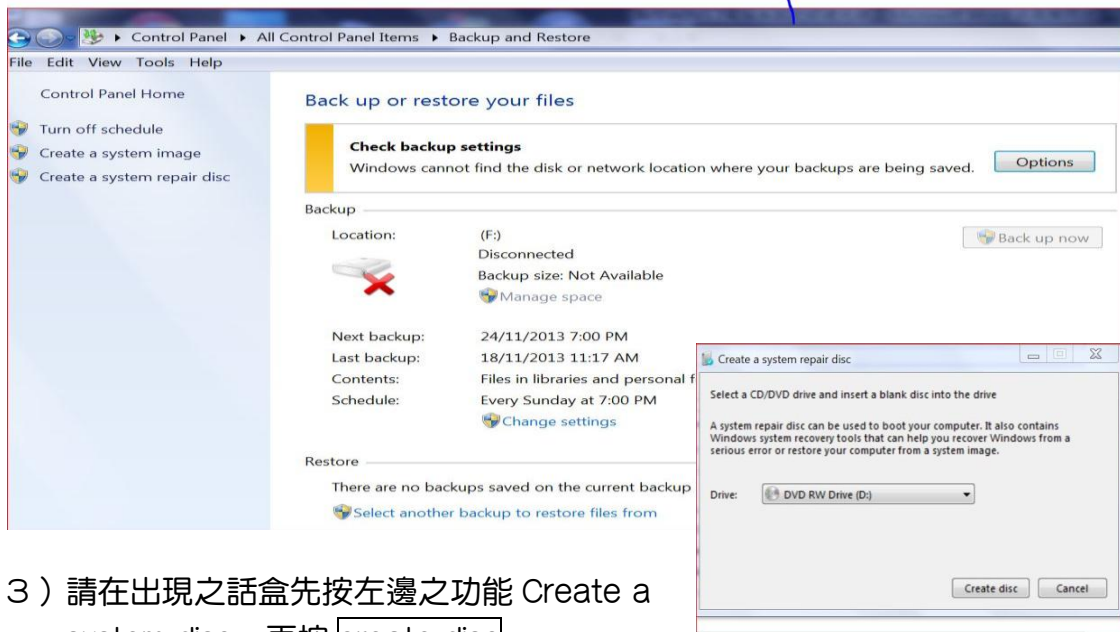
▸ Control Panel ▸ All Control Panel Items ▸ Backup and Restore

File Edit View Tools Help

Control Panel Home

Turn off schedule

Create a system image

Create a system repair disc

Back up or restore your files

Check backup settings

Windows cannot find the disk or network location where your backups are being saved.

Options

Backup

Location: (F:)

Disconnected

Backup size: Not Available

Manage space

Back up now

Next backup: 24/11/2013 7:00 PM

Last backup: 18/11/2013 11:17 AM

Contents: Files in libraries and personal f

Schedule: Every Sunday at 7:00 PM

Change settings

Restore

There are no backups saved on the current backup

Select another backup to restore files from

Create a system repair disc

Select a CD/DVD drive and insert a blank disc into the drive

A system repair disc can be used to boot your computer. It also contains Windows system recovery tools that can help you recover Windows from a serious error or restore your computer from a system image.

Drive: DVD RW Drive (D:)

Create disc Cancel

3）請在出現之話盒先按左邊之功能 Create a system disc，再按 create disc